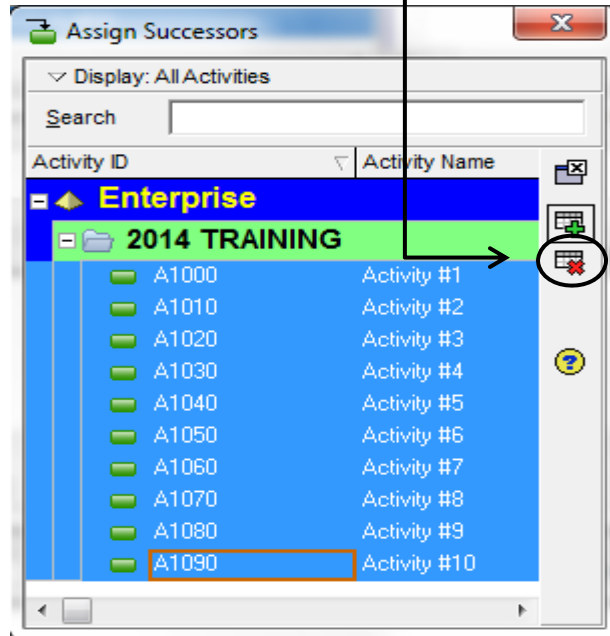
Assign Successors

Display: All Activities

Search

| Activity ID | Activity Name |
|---|---|
| Enterprise | |
| 2014 TRAINING | |
| A1000 | Activity #1 |
| A1010 | Activity #2 |
| A1020 | Activity #3 |
| A1030 | Activity #4 |
| A1040 | Activity #5 |
| A1050 | Activity #6 |
| A1060 | Activity #7 |
| A1070 | Activity #8 |
| A1080 | Activity #9 |
| A1090 | Activity #10 |